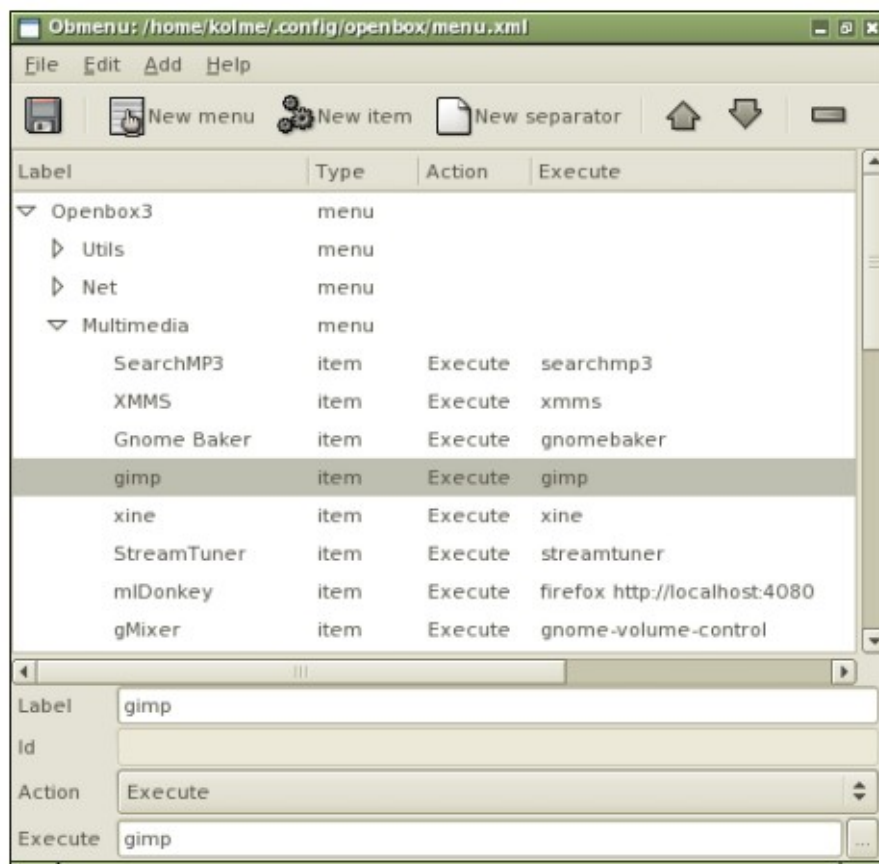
Obmenu: /home/kolme/.config/openbox/menu.xml

File Edit Add Help

New menu New item New separator

| Label | Type | Action | Execute |
|---|---|---|---|
| Openbox3 | menu | | |
| Utils | menu | | |
| Net | menu | | |
| Multimedia | menu | | |
| SearchMP3 | item | Execute | searchmp3 |
| XMMS | item | Execute | xmms |
| Gnome Baker | item | Execute | gnomebaker |
| gimp | item | Execute | gimp |
| xine | item | Execute | xine |
| StreamTuner | item | Execute | streamtuner |
| mlDonkey | item | Execute | firefox http://localhost:4080 |
| gMixer | item | Execute | gnome-volume-control |

Label gimp

Id

Action Execute

Execute gimp ...